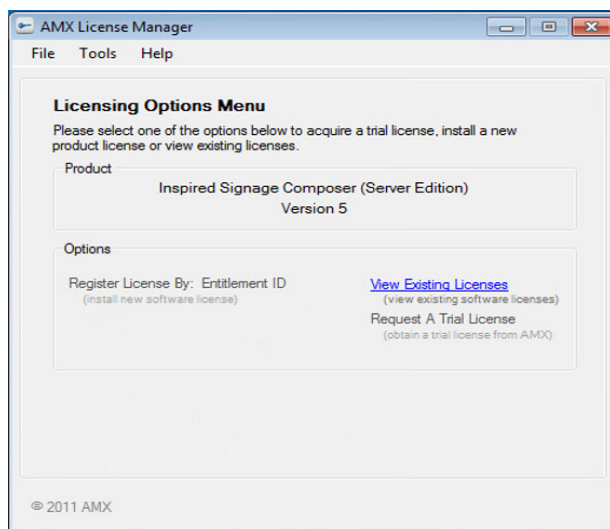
AMX License Manager

File Tools Help

Licensing Options Menu

Please select one of the options below to acquire a trial license, install a new product license or view existing licenses.

Product

Inspired Signage Composer (Server Edition)
Version 5

Options

Register License By: Entitlement ID
(install new software license)

View Existing Licenses
(view existing software licenses)

Request A Trial License
(obtain a trial license from AMX)

© 2011 AMX